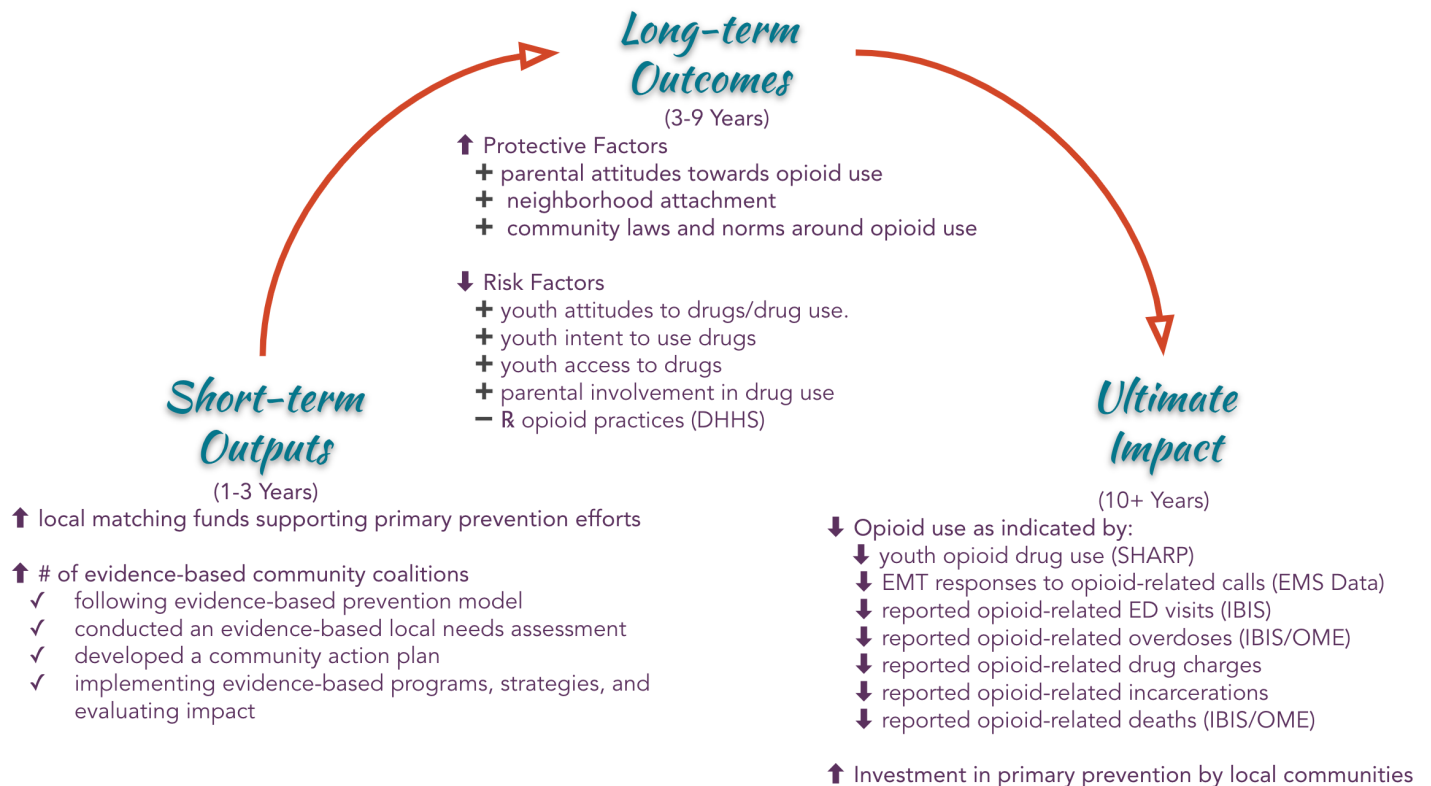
Long-term Outcomes
(3-9 Years)

⬆ Protective Factors
✚ parental attitudes towards opioid use
✚ neighborhood attachment
✚ community laws and norms around opioid use

⬇ Risk Factors
✚ youth attitudes to drugs/drug use.
✚ youth intent to use drugs
✚ youth access to drugs
✚ parental involvement in drug use
− ℞ opioid practices (DHHS)

Short-term Outputs
(1-3 Years)

⬆ local matching funds supporting primary prevention efforts

⬆ # of evidence-based community coalitions
✓ following evidence-based prevention model
✓ conducted an evidence-based local needs assessment
✓ developed a community action plan
✓ implementing evidence-based programs, strategies, and evaluating impact

Ultimate Impact
(10+ Years)

⬇ Opioid use as indicated by:
⬇ youth opioid drug use (SHARP)
⬇ EMT responses to opioid-related calls (EMS Data)
⬇ reported opioid-related ED visits (IBIS)
⬇ reported opioid-related overdoses (IBIS/OME)
⬇ reported opioid-related drug charges
⬇ reported opioid-related incarcerations
⬇ reported opioid-related deaths (IBIS/OME)

⬆ Investment in primary prevention by local communities